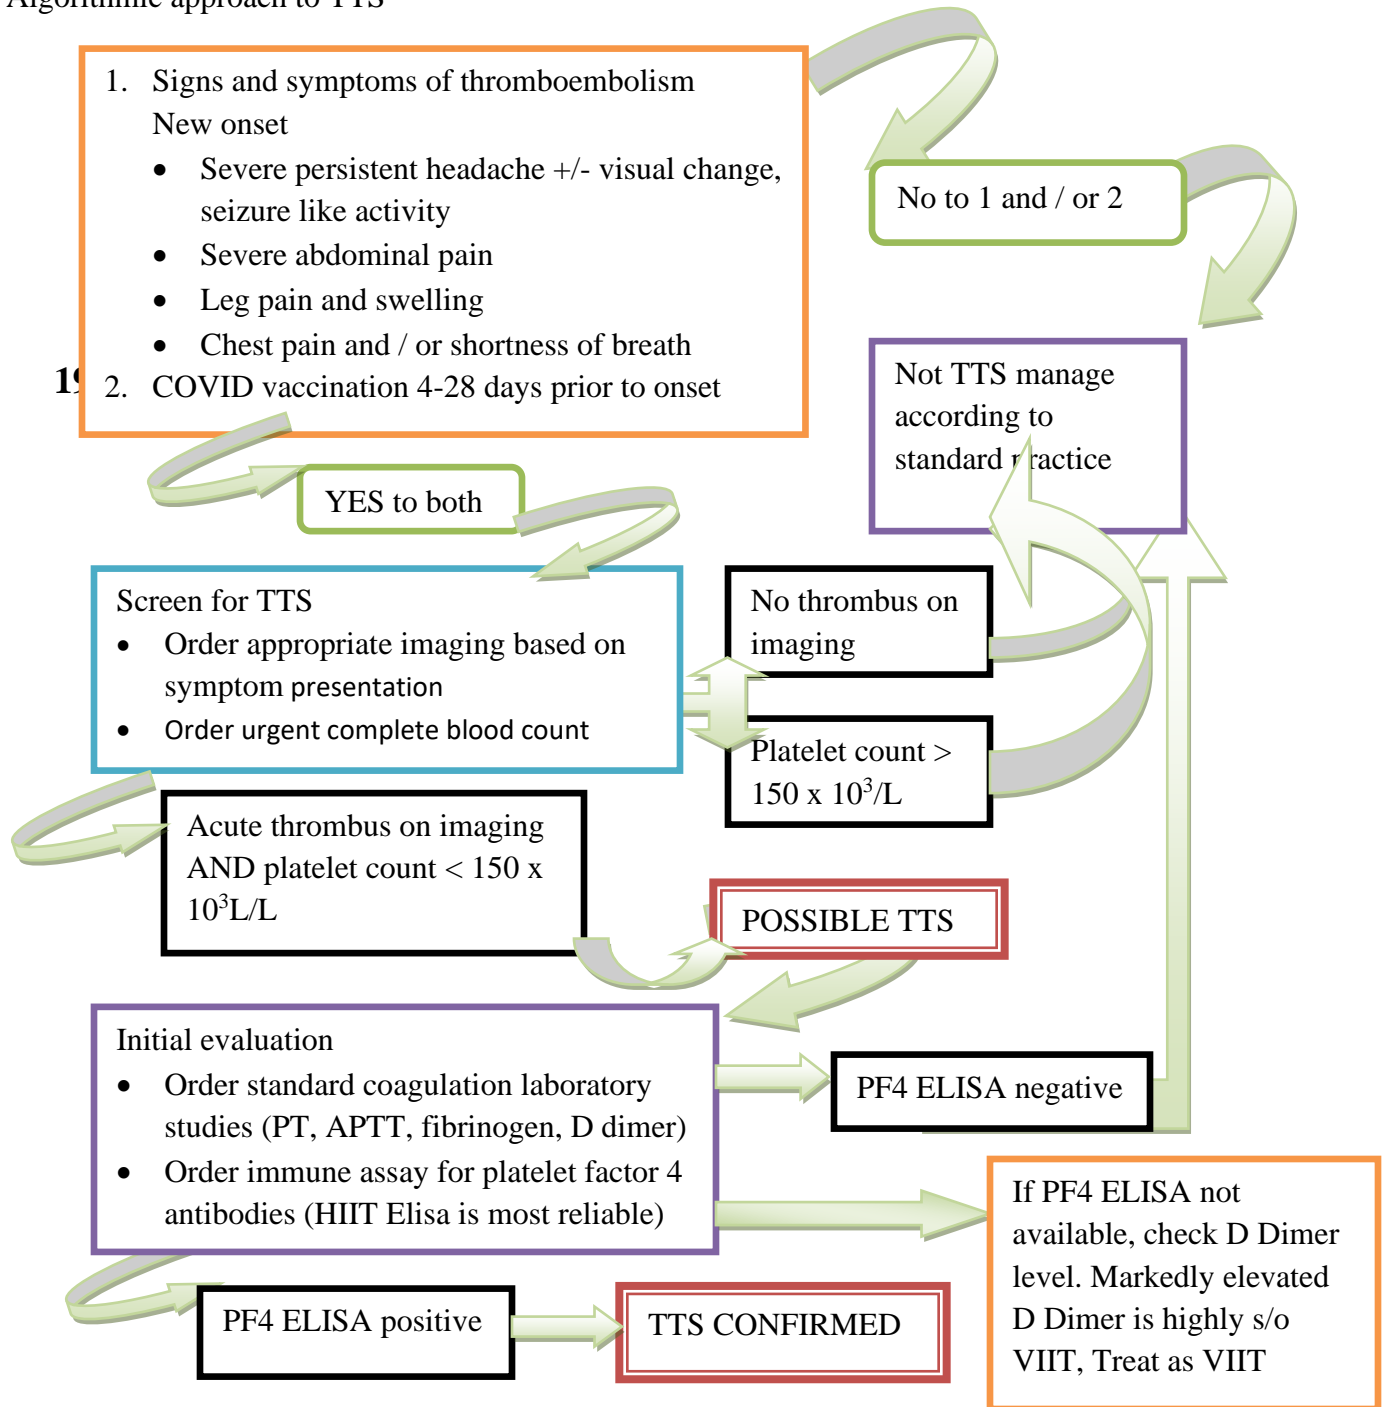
Algorithmic approach to TTS

1. Signs and symptoms of thromboembolism
New onset
- Severe persistent headache +/- visual change, seizure like activity
- Severe abdominal pain
- Leg pain and swelling
- Chest pain and / or shortness of breath
2. COVID vaccination 4-28 days prior to onset

19

No to 1 and / or 2

Not TTS manage according to standard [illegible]ractice

YES to both

Screen for TTS
- Order appropriate imaging based on symptom presentation
- Order urgent complete blood count

No thrombus on imaging

Platelet count > 150 x $10^3$/L

Acute thrombus on imaging AND platelet count < 150 x $10^3$L/L

POSSIBLE TTS

Initial evaluation
- Order standard coagulation laboratory studies (PT, APTT, fibrinogen, D dimer)
- Order immune assay for platelet factor 4 antibodies (HIIT Elisa is most reliable)

PF4 ELISA negative

If PF4 ELISA not available, check D Dimer level. Markedly elevated D Dimer is highly s/o VIIT, Treat as VIIT

PF4 ELISA positive

TTS CONFIRMED